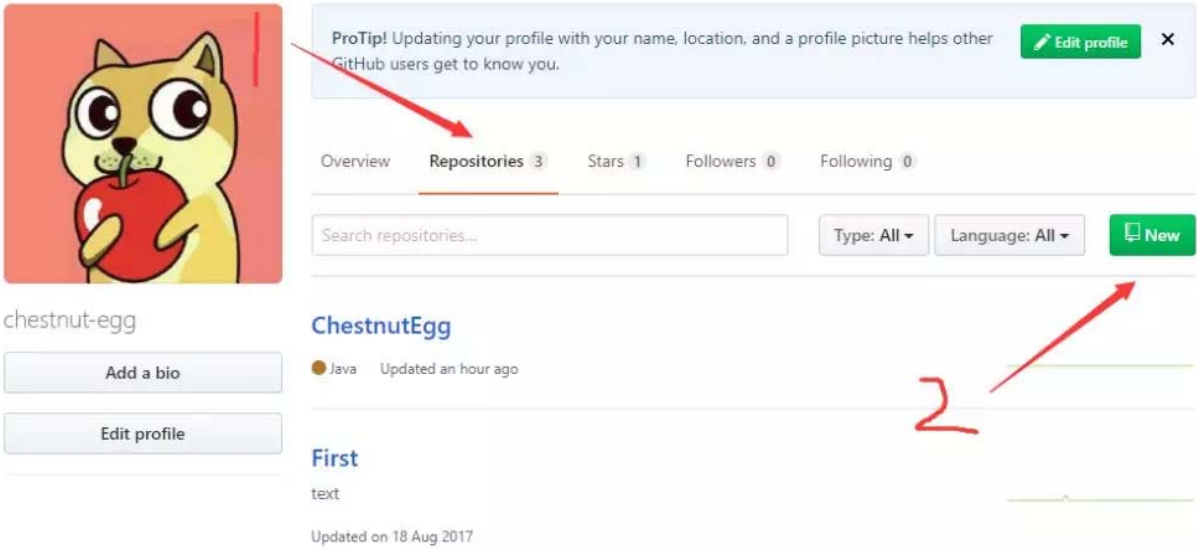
1

ProTip! Updating your profile with your name, location, and a profile picture helps other GitHub users get to know you.

Edit profile

×

Overview

Repositories 3

Stars 1

Followers 0

Following 0

Search repositories...

Type: All

Language: All

New

chestnut-egg

Add a bio

Edit profile

ChestnutEgg

Java Updated an hour ago

2

First

text

Updated on 18 Aug 2017